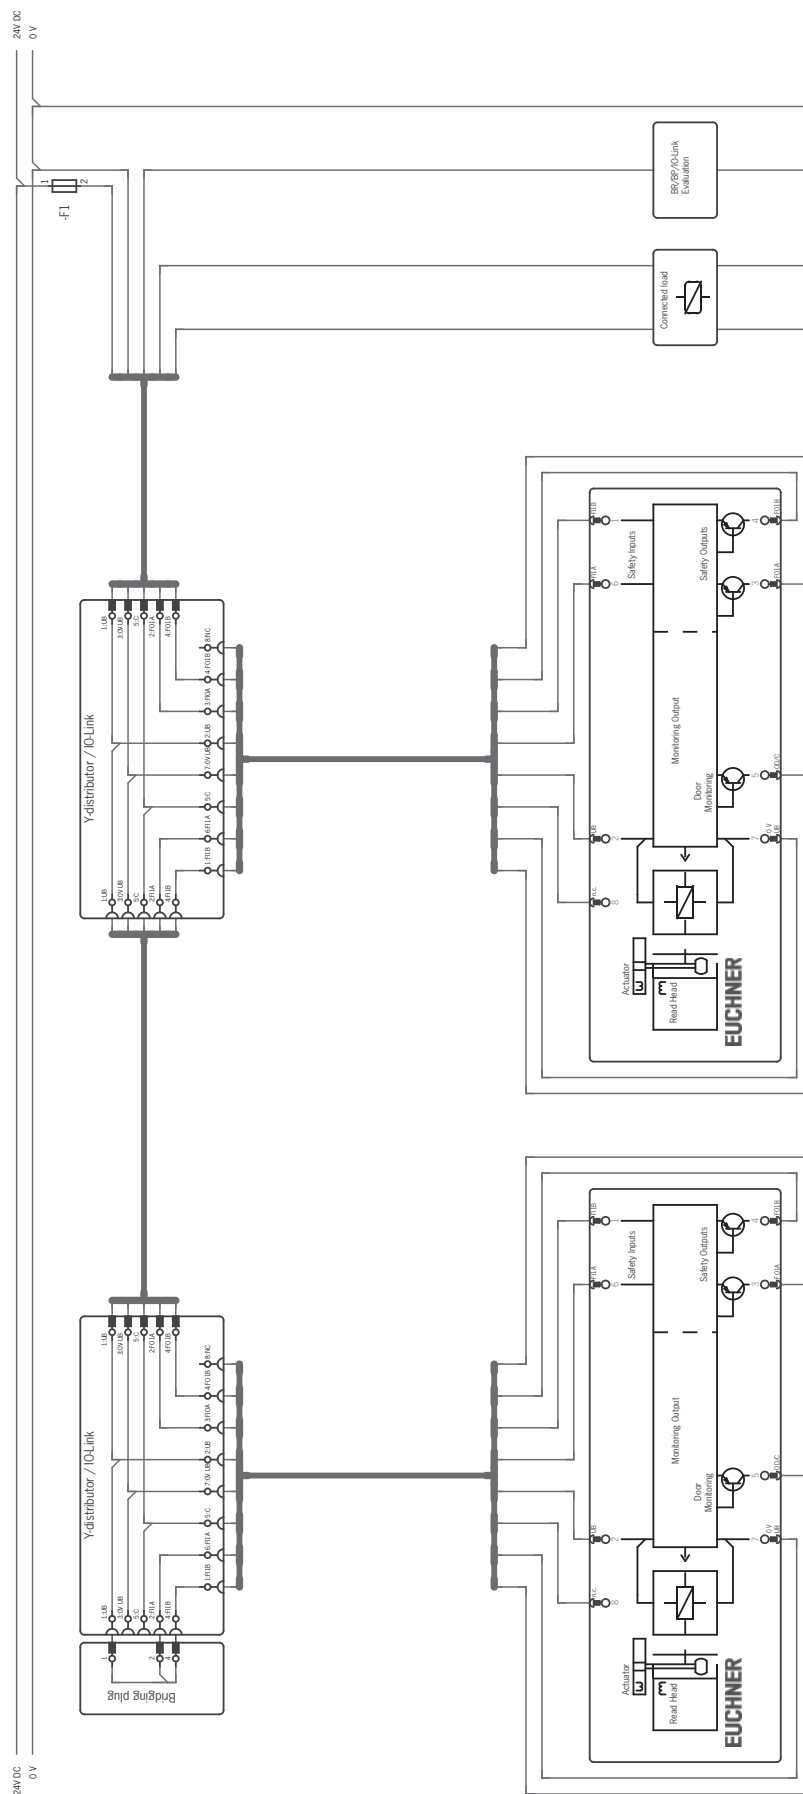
24V DC
0 V

1
2
-F1

BR/BP/IO-Link Evaluation

Connected load

Y-distributor / IO-Link

1:UB
3:0V UB
5:C
2:FO1A
4:FO1B

8:NC
4:FO1B
3:FO1A
2:UB
7:0V UB
5:C
6:FI1A
1:FI1B

1:UB
3:0V UB
5:C
2:FI1A
4:FI1B

FI1B 1
FI1A 6
Safety Inputs
Safety Outputs
FO1B 4
FO1A 3
Monitoring Output
Door Monitoring
OD/C 5
UB 2
0 V UB 7
n.c. 8
Actuator
Read Head
EUCHNER

Y-distributor / IO-Link

1:UB
3:0V UB
5:C
2:FO1A
4:FO1B

8:NC
4:FO1B
3:FO1A
2:UB
7:0V UB
5:C
6:FI1A
1:FI1B

1:UB
3:0V UB
5:C
2:FI1A
4:FI1B

1
2
4

Bridging plug

FI1B 1
FI1A 6
Safety Inputs
Safety Outputs
FO1B 4
FO1A 3
Monitoring Output
Door Monitoring
OD/C 5
UB 2
0 V UB 7
n.c. 8
Actuator
Read Head
EUCHNER

24V DC
0 V